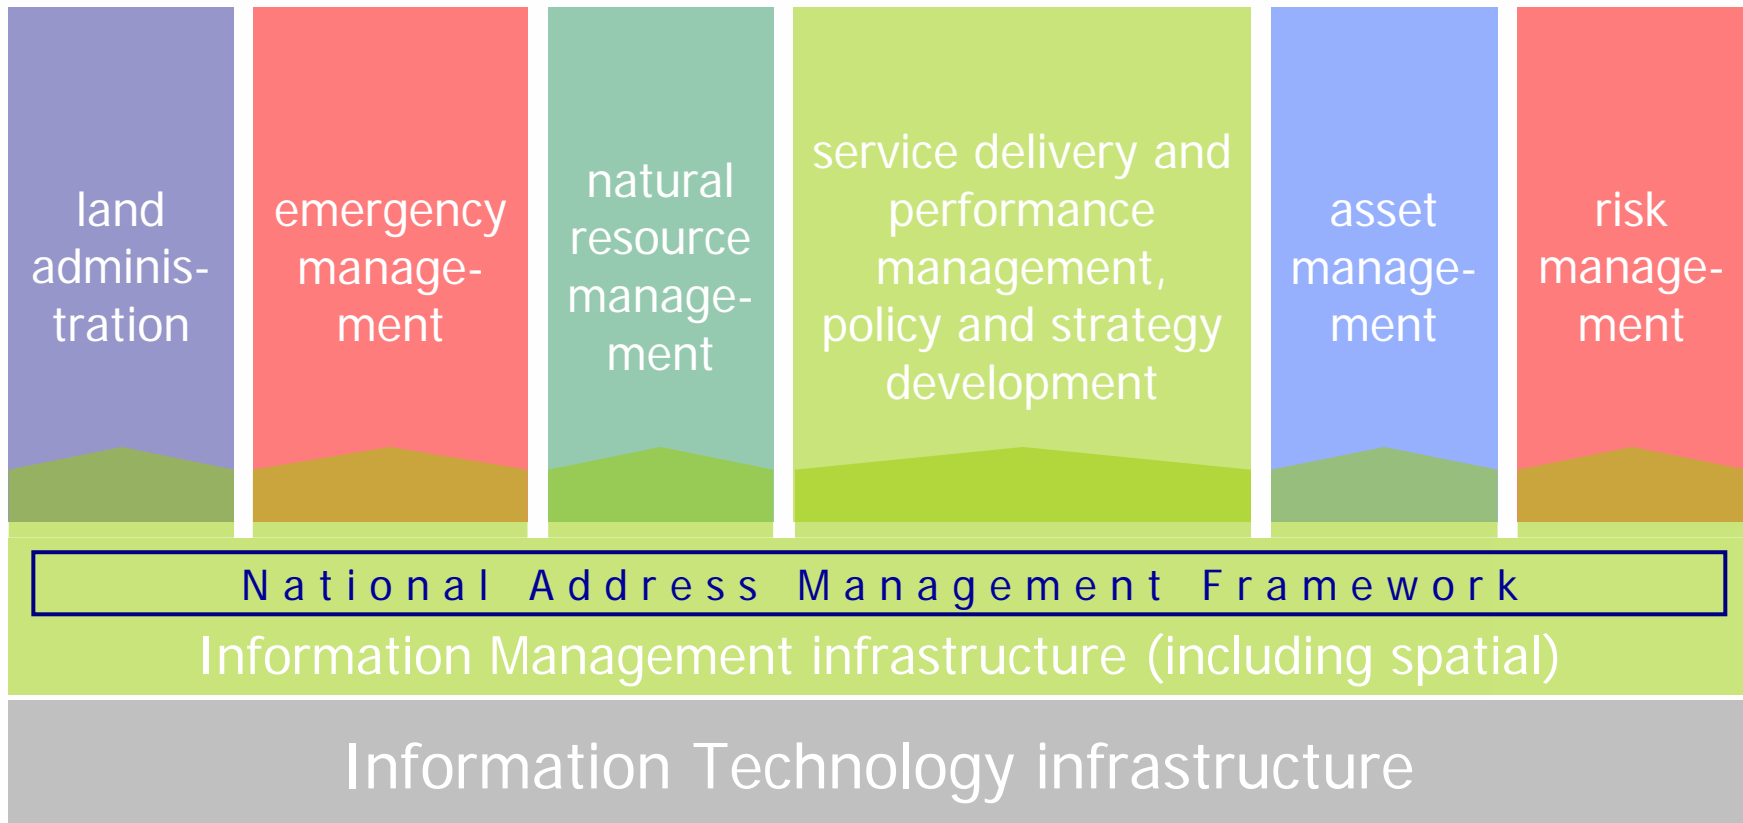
land administration

emergency management

natural resource management

service delivery and performance management, policy and strategy development

asset management

risk management

National Address Management Framework

Information Management infrastructure (including spatial)

Information Technology infrastructure